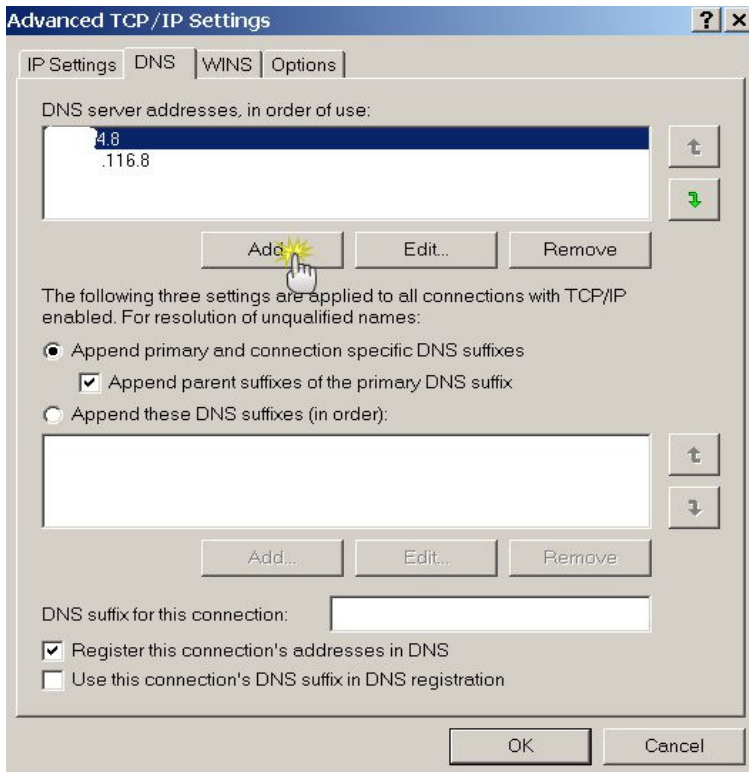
Advanced TCP/IP Settings ? X

IP Settings DNS WINS Options

DNS server addresses, in order of use:

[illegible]4.8
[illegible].116.8

Add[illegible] Edit... Remove

The following three settings are applied to all connections with TCP/IP enabled. For resolution of unqualified names:

Append primary and connection specific DNS suffixes

Append parent suffixes of the primary DNS suffix

Append these DNS suffixes (in order):

Add... Edit... Remove

DNS suffix for this connection:

Register this connection's addresses in DNS

Use this connection's DNS suffix in DNS registration

OK Cancel